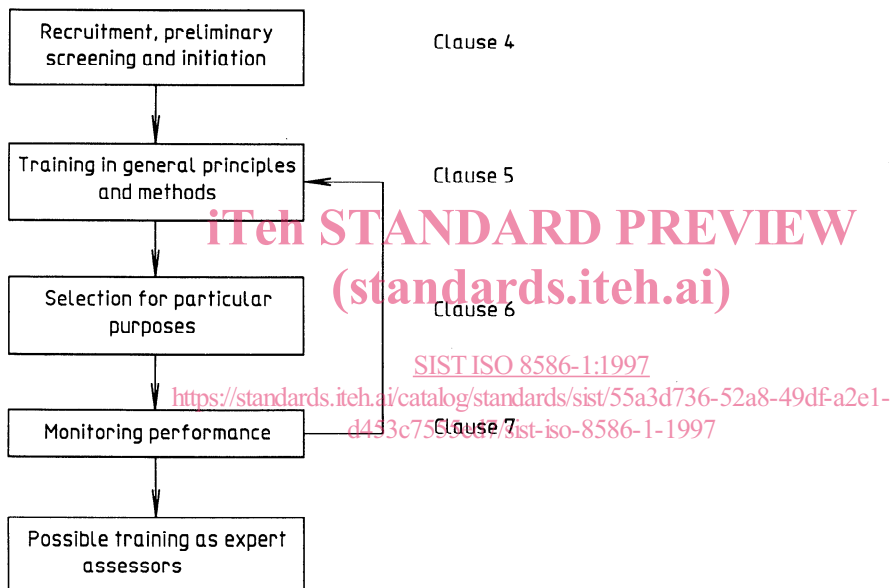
Recruitment, preliminary screening and initiation

Clause 4

Training in general principles and methods

Clause 5

iTeh STANDARD PREVIEW
(standards.iteh.ai)

Selection for particular purposes

Clause 6

SIST ISO 8586-1:1997
https://standards.iteh.ai/catalog/standards/sist/55a3d736-52a8-49df-a2e1-d453c7559dd7/sist-iso-8586-1-1997

Monitoring performance

Clause 7

Possible training as expert assessors